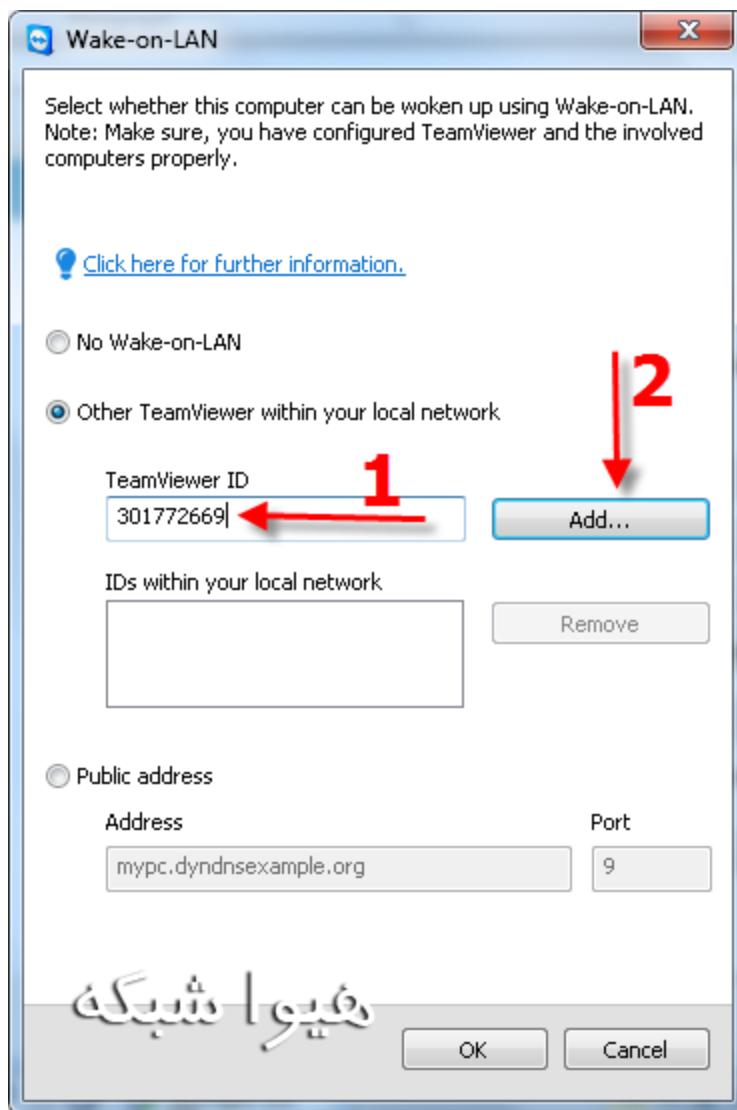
Wake-on-LAN

Select whether this computer can be woken up using Wake-on-LAN. Note: Make sure, you have configured TeamViewer and the involved computers properly.

Click here for further information.

No Wake-on-LAN

Other TeamViewer within your local network

2

TeamViewer ID

1

301772669

Add...

IDs within your local network

Remove

Public address

Address

Port

mypc.dyndnsexample.org

9

هیوا شبکه

OK

Cancel